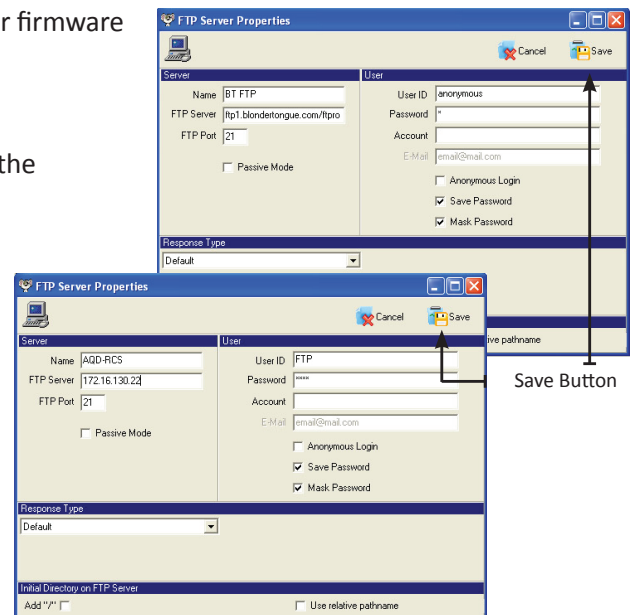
r firmware

the

FTP Server Properties

Cancel Save

Server

Name BT FTP

FTP Server ftp1.blondertongue.com/ftpro

FTP Port 21

Passive Mode

User

User ID anonymous

Password *

Account

E-Mail email@mail.com

Anonymous Login

Save Password

Mask Password

Response Type

Default

ive pathname

FTP Server Properties

Cancel Save

Server

Name AQD-RCS

FTP Server 172.16.130.22

FTP Port 21

Passive Mode

User

User ID FTP

Password ****

Account

E-Mail email@mail.com

Anonymous Login

Save Password

Mask Password

Response Type

Default

Initial Directory on FTP Server

Add "/"

Use relative pathname

Save Button